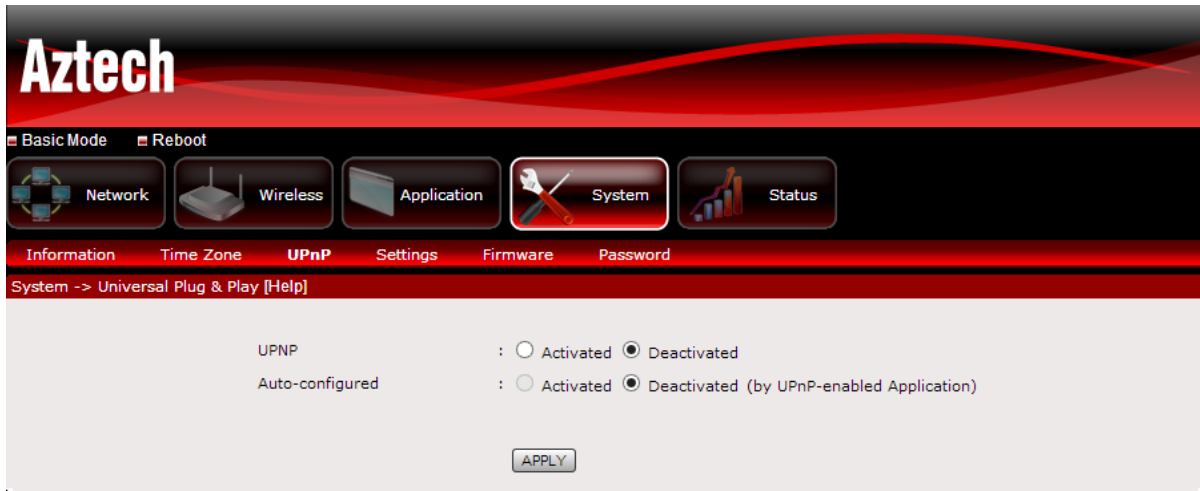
Aztech

Basic Mode Reboot

Network Wireless Application System Status

Information Time Zone UPnP Settings Firmware Password

System -> Universal Plug & Play [Help]

UPNP : Activated Deactivated

Auto-configured : Activated Deactivated (by UPnP-enabled Application)

APPLY